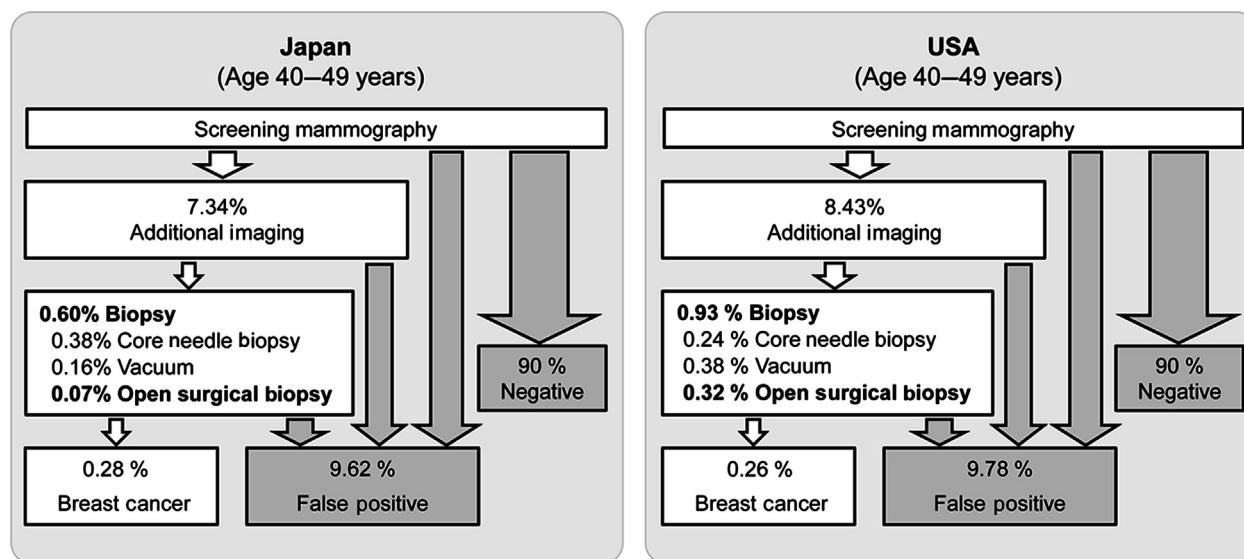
**Japan**
(Age 40–49 years)

Screening mammography

7.34%
Additional imaging

**0.60% Biopsy**
0.38% Core needle biopsy
0.16% Vacuum
**0.07% Open surgical biopsy**

90 %
Negative

0.28 %
Breast cancer

9.62 %
False positive

**USA**
(Age 40–49 years)

Screening mammography

8.43%
Additional imaging

**0.93 % Biopsy**
0.24 % Core needle biopsy
0.38 % Vacuum
**0.32 % Open surgical biopsy**

90 %
Negative

0.26 %
Breast cancer

9.78 %
False positive